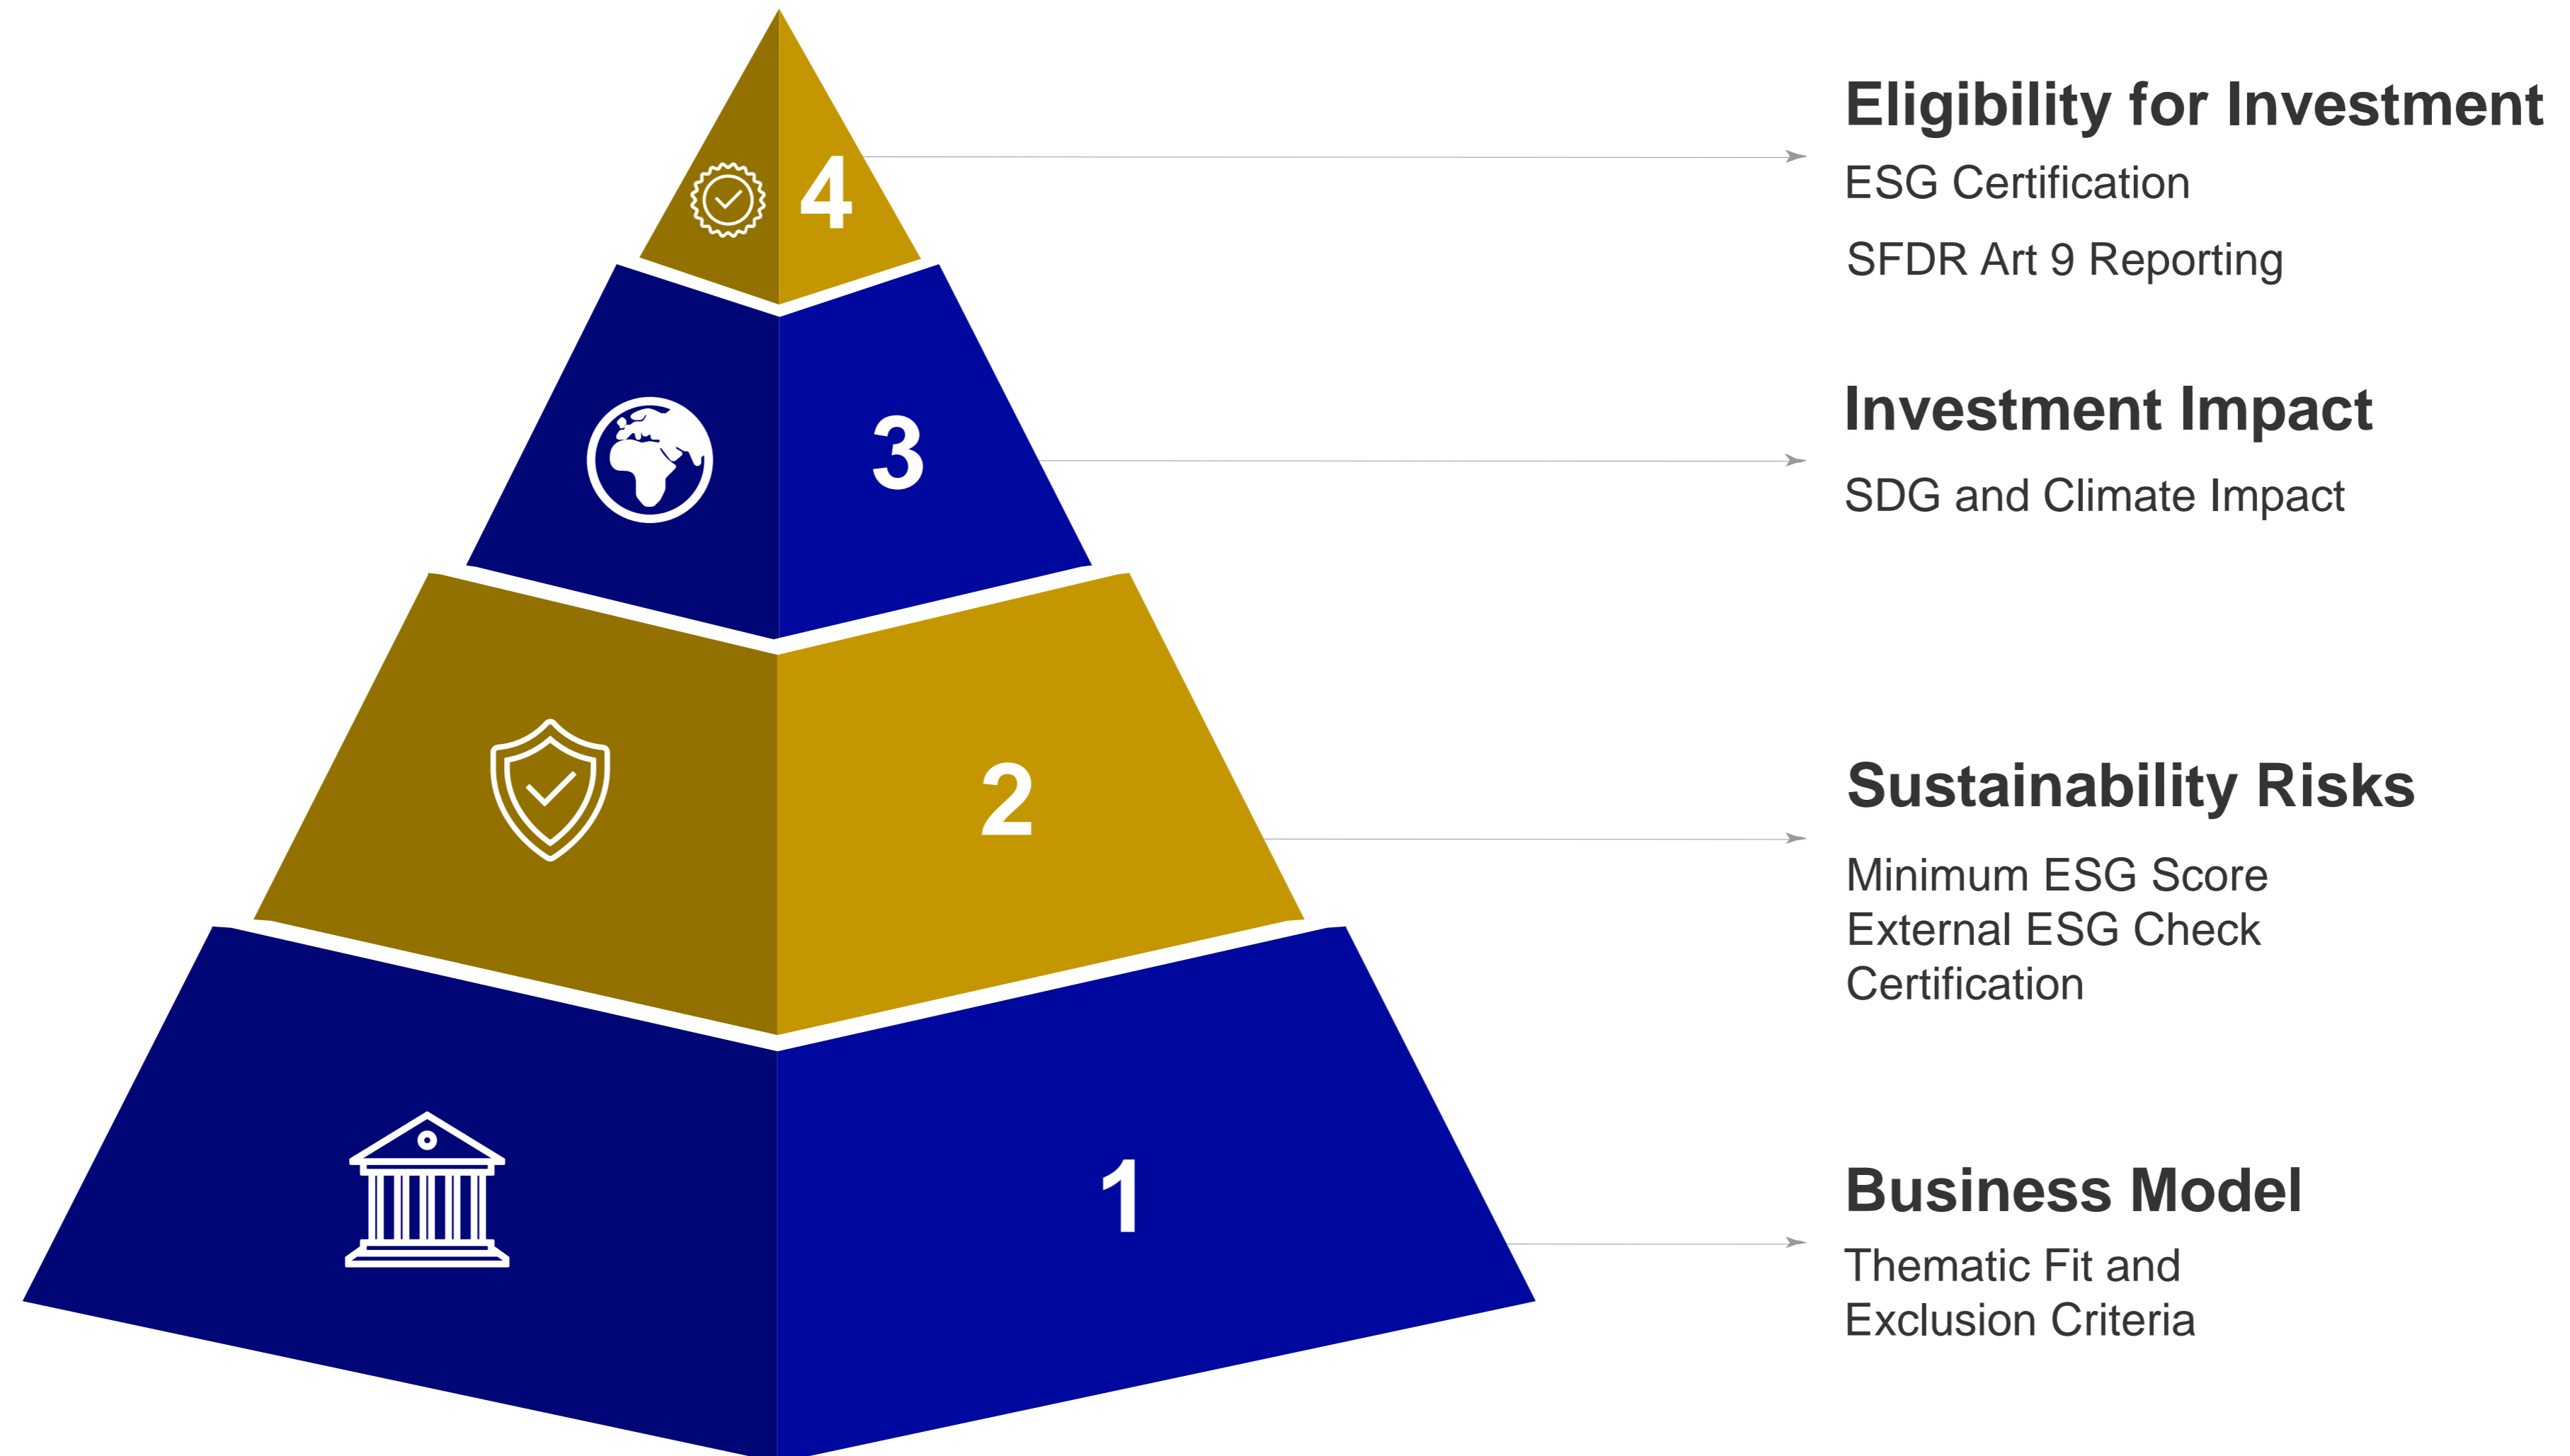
4

Eligibility for Investment

ESG Certification

SFDR Art 9 Reporting

3

Investment Impact

SDG and Climate Impact

2

Sustainability Risks

Minimum ESG Score
External ESG Check
Certification

1

Business Model

Thematic Fit and
Exclusion Criteria